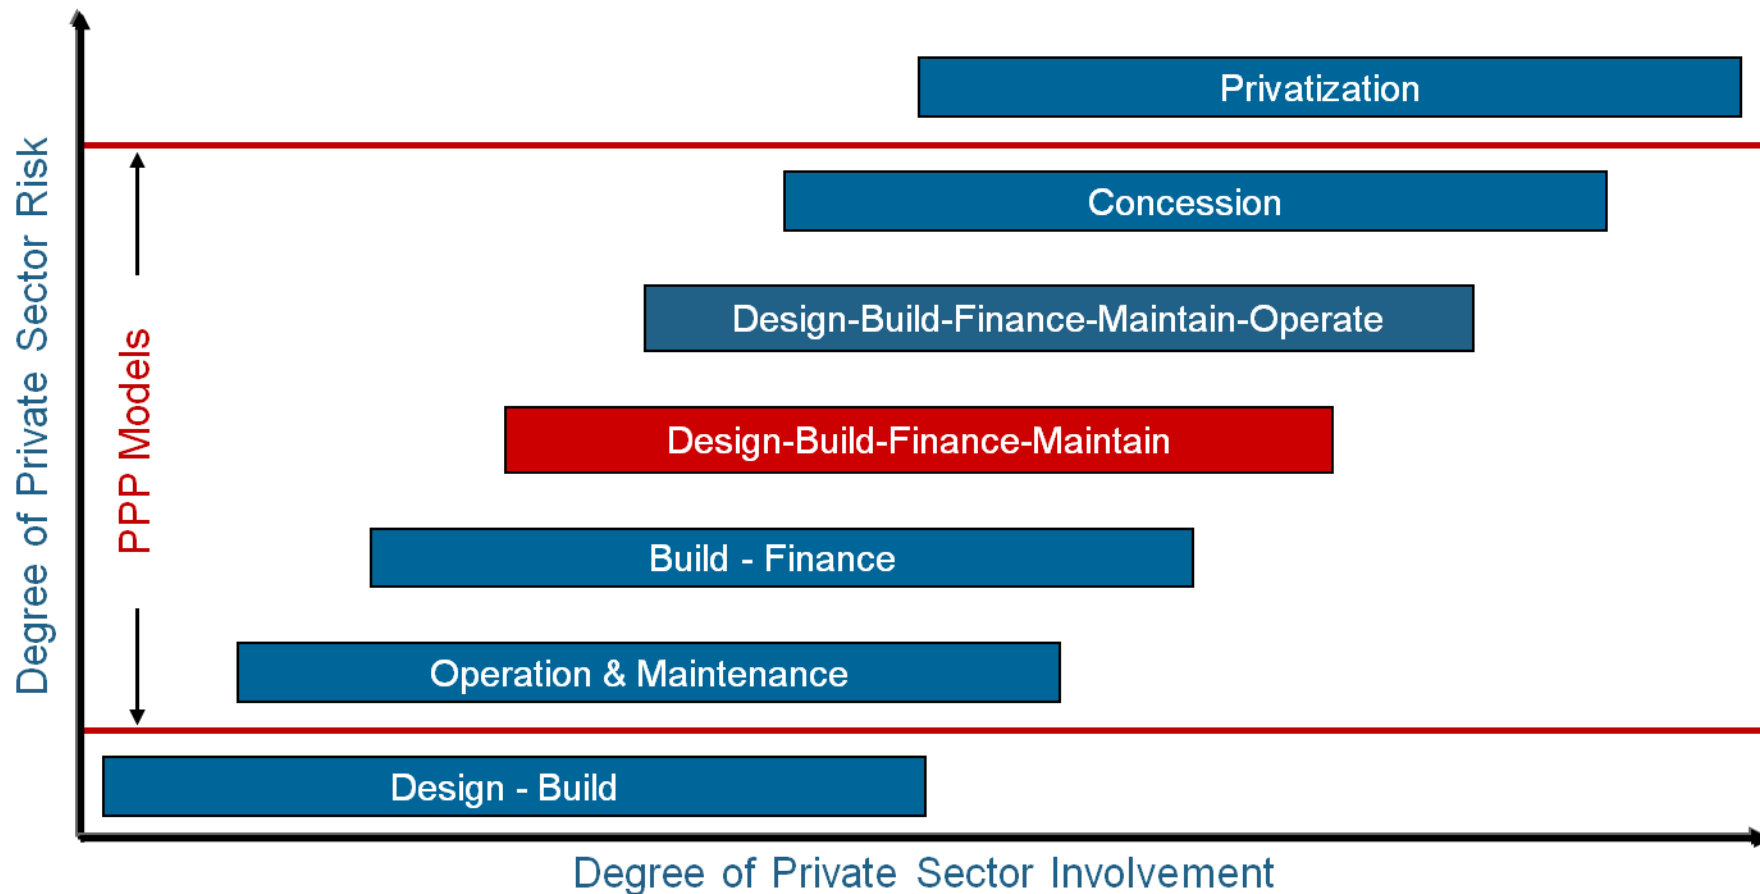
Degree of Private Sector Risk

PPP Models

Privatization

Concession

Design-Build-Finance-Maintain-Operate

Design-Build-Finance-Maintain

Build - Finance

Operation & Maintenance

Design - Build

Degree of Private Sector Involvement